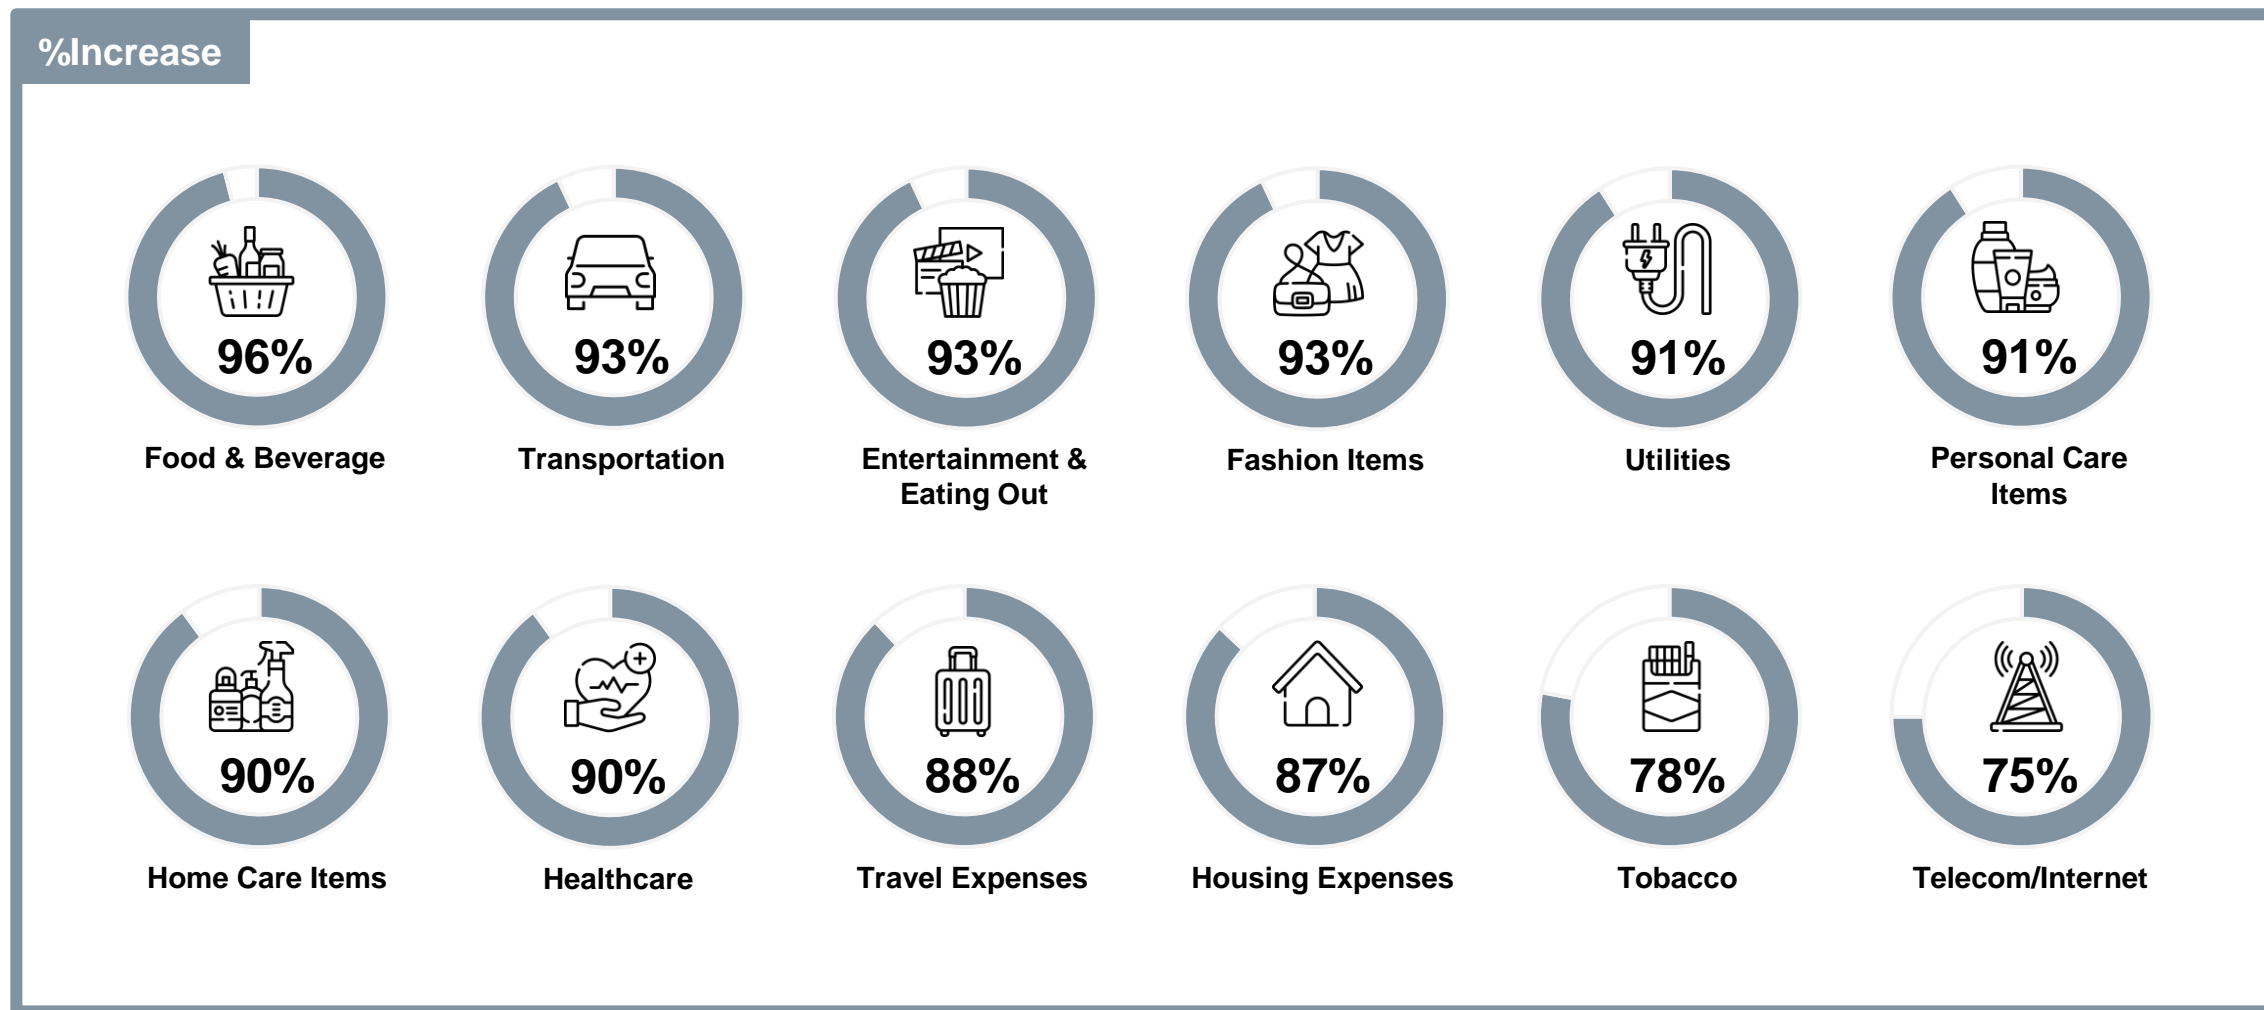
%Increase

96%
Food & Beverage

93%
Transportation

93%
Entertainment & Eating Out

93%
Fashion Items

91%
Utilities

91%
Personal Care Items

90%
Home Care Items

90%
Healthcare

88%
Travel Expenses

87%
Housing Expenses

78%
Tobacco

75%
Telecom/Internet